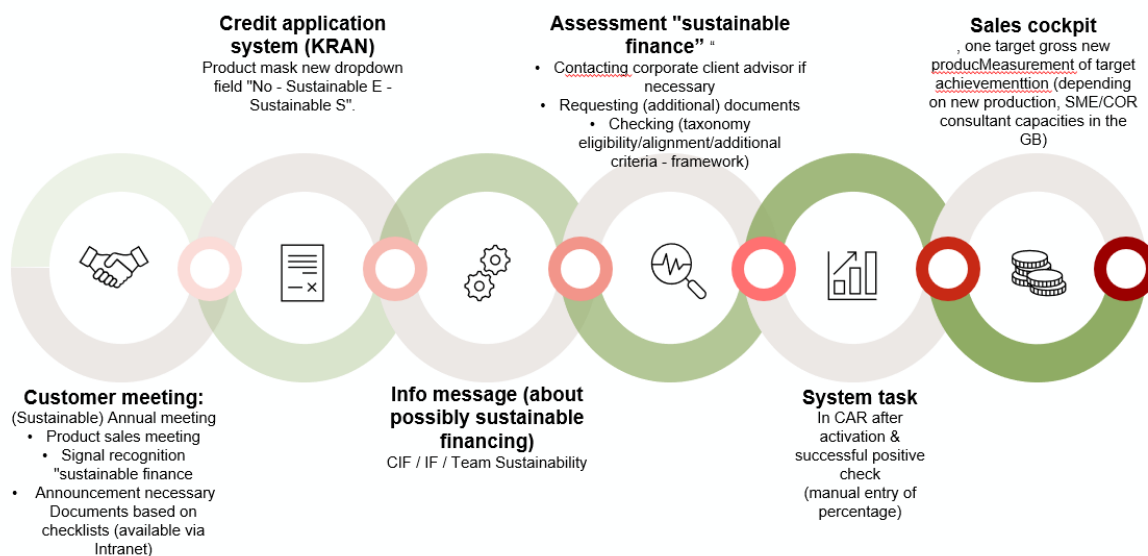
Credit application system (KRAN)
Product mask new dropdown field "No - Sustainable E - Sustainable S".

Assessment "sustainable finance" "
• Contacting corporate client advisor if necessary
• Requesting (additional) documents
• Checking (taxonomy eligibility/alignment/additional criteria - framework)

Sales cockpit
, one target gross new producMeasurement of target achievementtion (depending on new production, SME/COR consultant capacities in the GB)

Customer meeting:
(Sustainable) Annual meeting
• Product sales meeting
• Signal recognition "sustainable finance
• Announcement necessary Documents based on checklists (available via Intranet)

Info message (about possibly sustainable financing)
CIF / IF / Team Sustainability

System task
In CAR after activation & successful positive check
(manual entry of percentage)